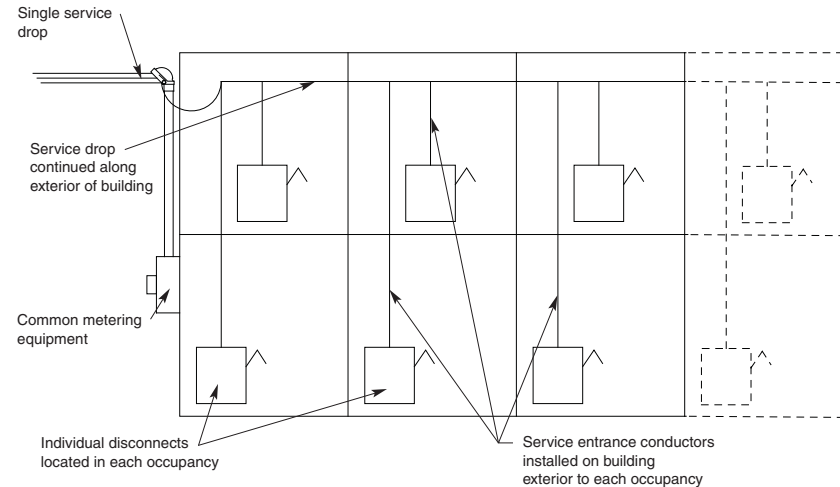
Single service drop

Service drop continued along exterior of building

Common metering equipment

Individual disconnects located in each occupancy

Service entrance conductors installed on building exterior to each occupancy